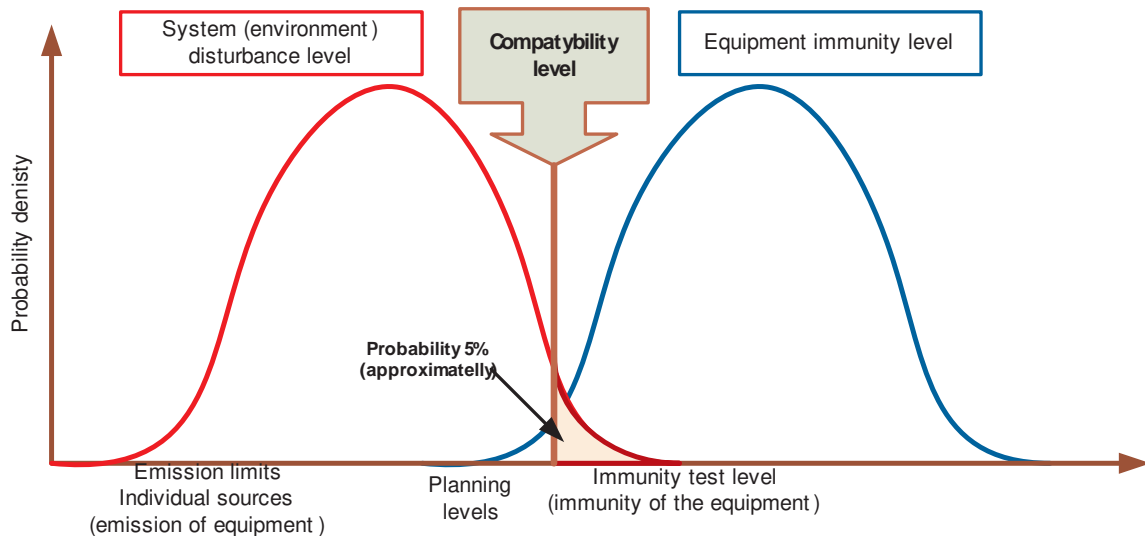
System (environment)
disturbance level

Compatybility
level

Equipment immunity level

Probability denisty

Probability 5%
(approximatelly)

Emission limits
Individual sources
(emission of equipment)

Planning
levels

Immunity test level
(immunity of the equipment)